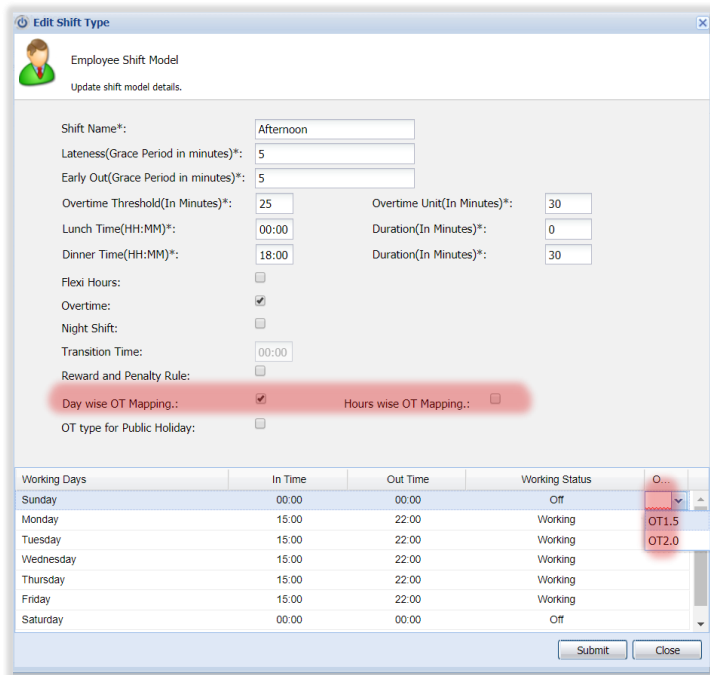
Edit Shift Type

Employee Shift Model

Update shift model details.

Shift Name*: Afternoon

Lateness(Grace Period in minutes)*: 5

Early Out(Grace Period in minutes)*: 5

Overtime Threshold(In Minutes)*: 25

Overtime Unit(In Minutes)*: 30

Lunch Time(HH:MM)*: 00:00

Duration(In Minutes)*: 0

Dinner Time(HH:MM)*: 18:00

Duration(In Minutes)*: 30

Flexi Hours:

Overtime:

Night Shift:

Transition Time: 00:00

Reward and Penalty Rule:

Day wise OT Mapping.:

Hours wise OT Mapping.:

OT type for Public Holiday:

| Working Days | In Time | Out Time | Working Status | O... |
|---|---|---|---|---|
| Sunday | 00:00 | 00:00 | Off | |
| Monday | 15:00 | 22:00 | Working | OT1.5 |
| Tuesday | 15:00 | 22:00 | Working | OT2.0 |
| Wednesday | 15:00 | 22:00 | Working | |
| Thursday | 15:00 | 22:00 | Working | |
| Friday | 15:00 | 22:00 | Working | |
| Saturday | 00:00 | 00:00 | Off | |

Submit Close